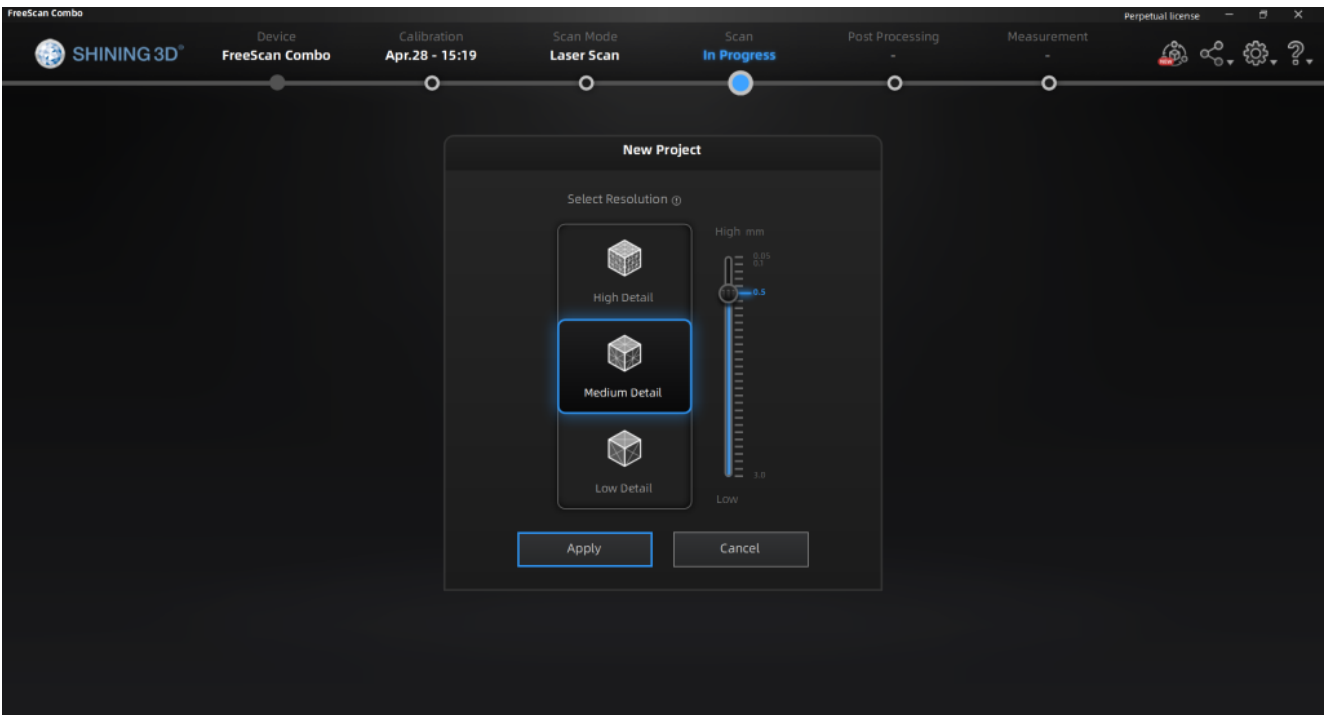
FreeScan Combo

Perpetual license

SHINING 3D®

Device
FreeScan Combo

Calibration
Apr.28 - 15:19

Scan Mode
Laser Scan

Scan
In Progress

Post Processing
-

Measurement
-

New Project

Select Resolution

High Detail

Medium Detail

Low Detail

High mm

0.05
0.1

0.5

3.0

Low

Apply

Cancel